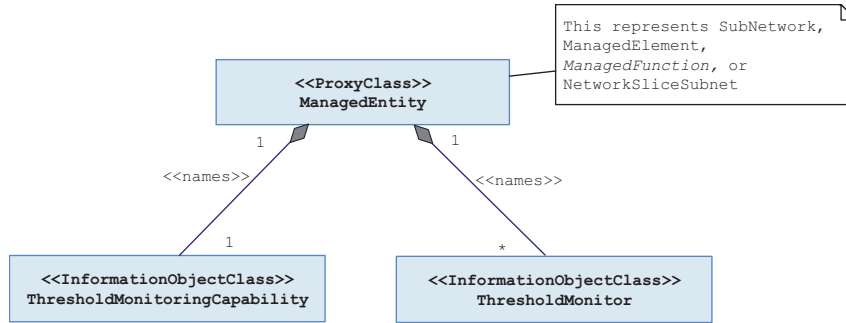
This represents SubNetwork, ManagedElement, ManagedFunction, or NetworkSliceSubnet

<<ProxyClass>>
ManagedEntity

1
1
<<names>>
<<names>>
1
*

<<InformationObjectClass>>
ThresholdMonitoringCapability

<<InformationObjectClass>>
ThresholdMonitor